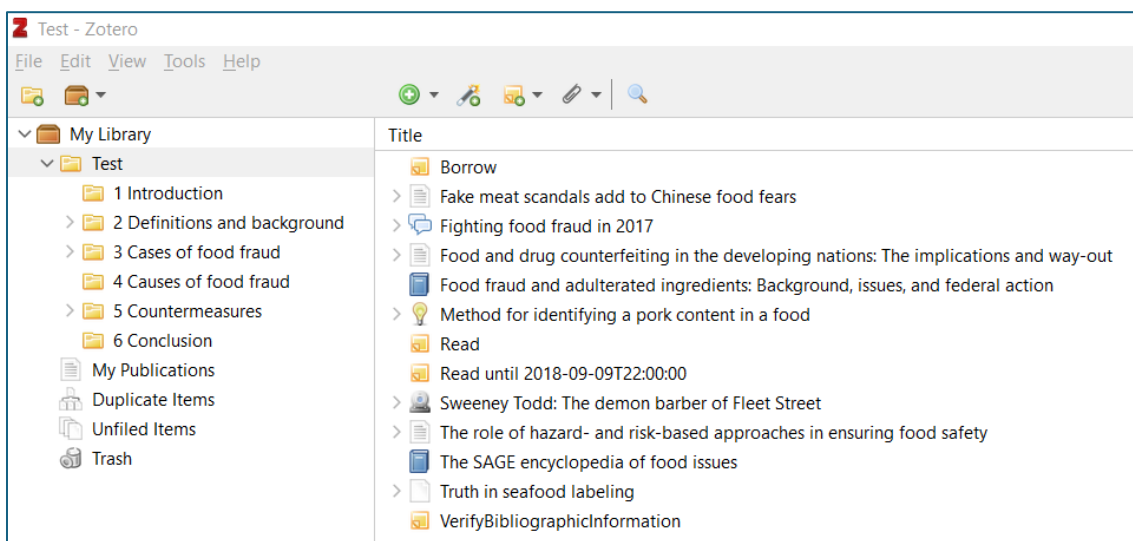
Test - Zotero

File Edit View Tools Help

My Library
Test
1 Introduction
2 Definitions and background
3 Cases of food fraud
4 Causes of food fraud
5 Countermeasures
6 Conclusion
My Publications
Duplicate Items
Unfiled Items
Trash

Title
Borrow
Fake meat scandals add to Chinese food fears
Fighting food fraud in 2017
Food and drug counterfeiting in the developing nations: The implications and way-out
Food fraud and adulterated ingredients: Background, issues, and federal action
Method for identifying a pork content in a food
Read
Read until 2018-09-09T22:00:00
Sweeney Todd: The demon barber of Fleet Street
The role of hazard- and risk-based approaches in ensuring food safety
The SAGE encyclopedia of food issues
Truth in seafood labeling
VerifyBibliographicInformation